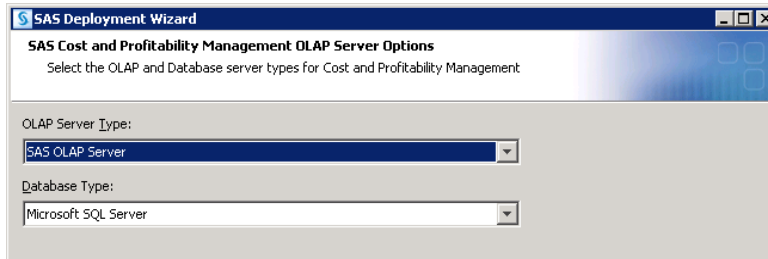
SAS Deployment Wizard

SAS Cost and Profitability Management OLAP Server Options

Select the OLAP and Database server types for Cost and Profitability Management

OLAP Server Type:

SAS OLAP Server

Database Type:

Microsoft SQL Server